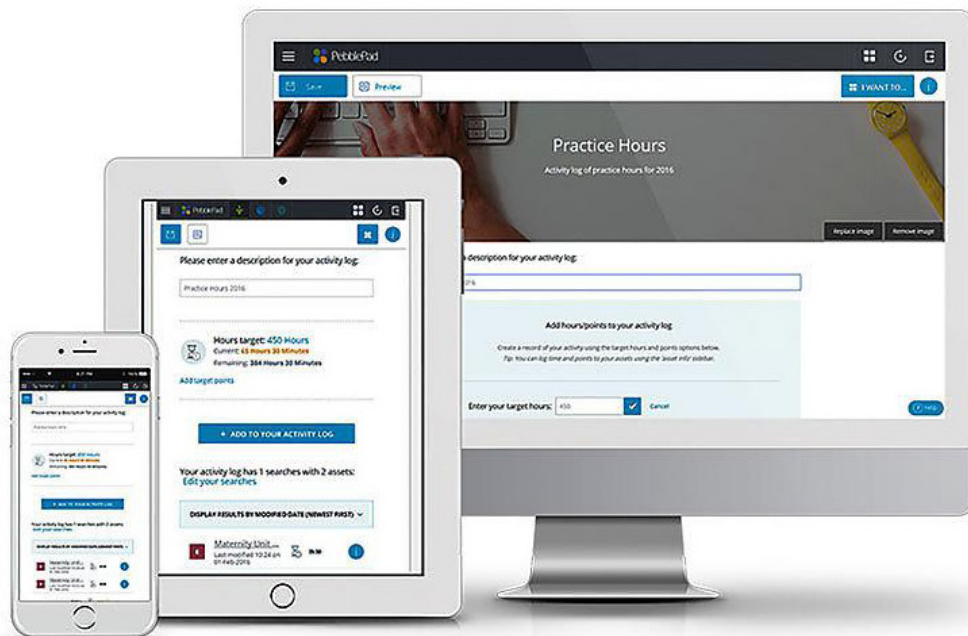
PebblePad

Save

Preview

I WANT TO...

Practice Hours

Activity log of practice hours for 2016

Replace image

Remove image

a description for your activity log:

016

Add hours/points to your activity log

Create a record of your activity using the target hours and points options below.

Tip: You can log time and points to your assets using the 'asset info' sidebar.

Enter your target hours: 450

Cancel

Help

PebblePad

Please enter a description for your activity log:

Practice Hours 2016

Hours target: 450 Hours

Current: 65 Hours 30 Minutes

Remaining: 384 Hours 30 Minutes

Add target points

+ ADD TO YOUR ACTIVITY LOG

Your activity log has 1 searches with 2 assets:

Edit your searches

DISPLAY RESULTS BY MODIFIED DATE (NEWEST FIRST)

Maternity Unit...

Last modified 10:24 pm 01-Feb-2016

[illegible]

Please enter a description for your activity log:

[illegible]

Hours target: 450 Hours

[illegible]

Add target points

+ ADD TO YOUR ACTIVITY LOG

Your activity log has 1 searches with 2 assets:

Edit your searches

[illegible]

Maternity Unit...

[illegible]